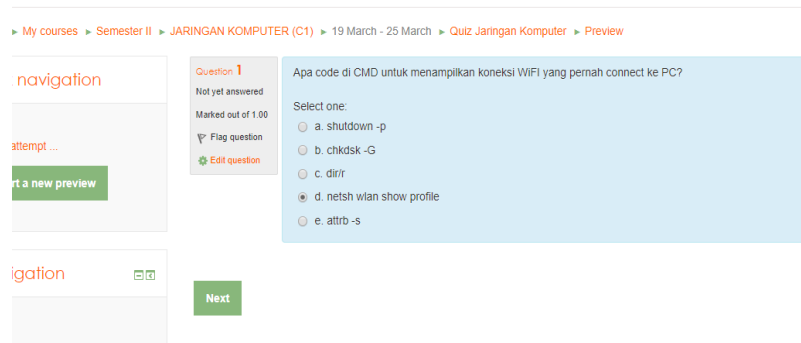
► My courses ► Semester II ► JARINGAN KOMPUTER (C1) ► 19 March - 25 March ► Quiz Jaringan Komputer ► Preview

navigation

attempt ...

rt a new preview

igation

Question 1
Not yet answered
Marked out of 1.00
Flag question
Edit question

Apa code di CMD untuk menampilkan koneksi WiFI yang pernah connect ke PC?

Select one:
a. shutdown -p
b. chkdsk -G
c. dir/r
d. netsh wlan show profile
e. attrb -s

Next